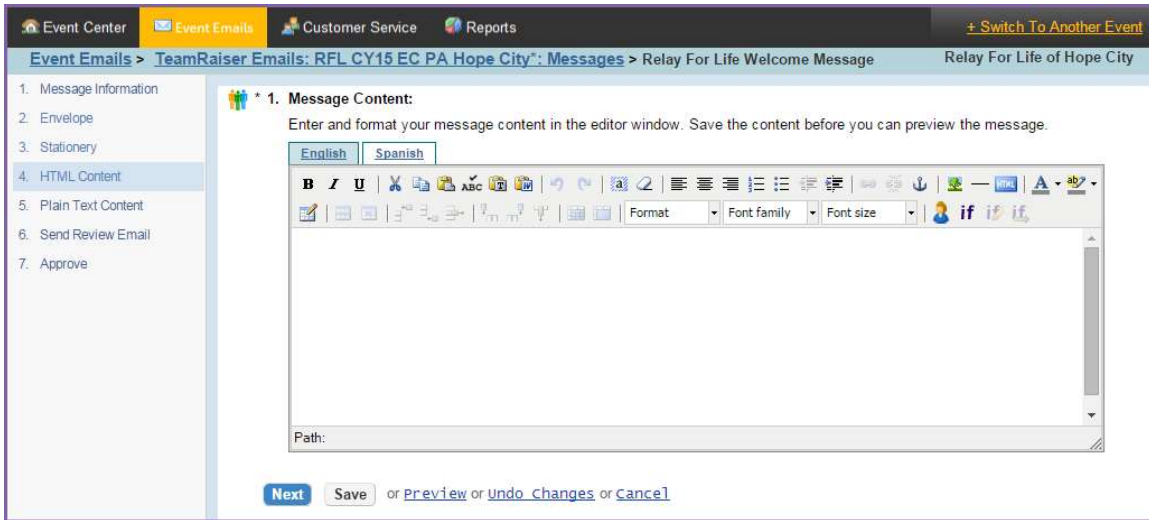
Event Center | Event Emails | Customer Service | Reports | + Switch To Another Event

Event Emails > TeamRaiser Emails: RFL CY15 EC PA Hope City*: Messages > Relay For Life Welcome Message

Relay For Life of Hope City

1. Message Information
2. Envelope
3. Stationery
4. HTML Content
5. Plain Text Content
6. Send Review Email
7. Approve

* 1. Message Content:

Enter and format your message content in the editor window. Save the content before you can preview the message.

English | Spanish

B I U

Format | Font family | Font size | if if if

Path:

Next | Save | or Preview or Undo Changes or Cancel